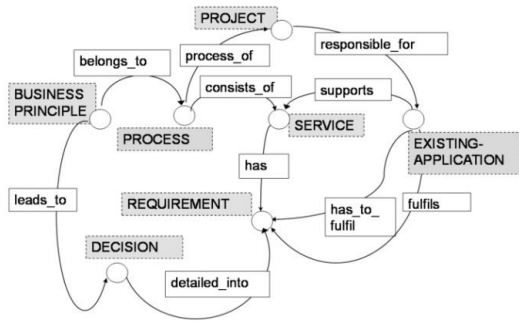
PROJECT

belongs_to

process_of

responsible_for

BUSINESS PRINCIPLE

consists_of

supports

PROCESS

SERVICE

EXISTING-APPLICATION

has

leads_to

REQUIREMENT

has_to_fulfil

fulfils

DECISION

detailed_into